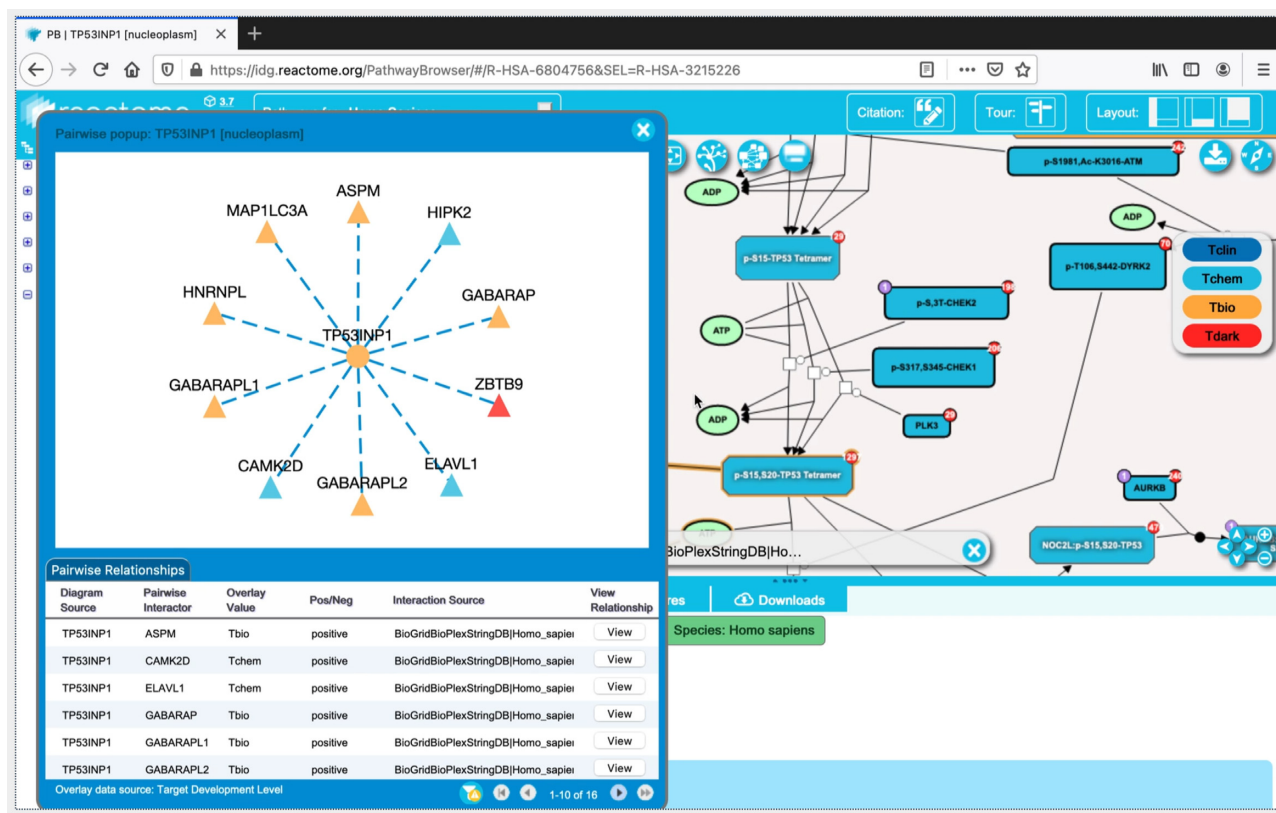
PB | TP53INP1 [nucleoplasm]

https://idg.reactome.org/PathwayBrowser/#/R-HSA-6804756&SEL=R-HSA-3215226

reactome 3.7

Citation: Tour: Layout:

Pairwise popup: TP53INP1 [nucleoplasm]

MAP1LC3A
ASPM
HIPK2
HNRNPL
GABARAP
TP53INP1
GABARAPL1
ZBTB9
CAMK2D
GABARAPL2
ELAVL1

Pairwise Relationships

| Diagram Source | Pairwise Interactor | Overlay Value | Pos/Neg | Interaction Source | View Relationship |
|---|---|---|---|---|---|
| TP53INP1 | ASPM | Tbio | positive | BioGridBioPlexStringDB\|Homo_sapie | View |
| TP53INP1 | CAMK2D | Tchem | positive | BioGridBioPlexStringDB\|Homo_sapie | View |
| TP53INP1 | ELAVL1 | Tchem | positive | BioGridBioPlexStringDB\|Homo_sapie | View |
| TP53INP1 | GABARAP | Tbio | positive | BioGridBioPlexStringDB\|Homo_sapie | View |
| TP53INP1 | GABARAPL1 | Tbio | positive | BioGridBioPlexStringDB\|Homo_sapie | View |
| TP53INP1 | GABARAPL2 | Tbio | positive | BioGridBioPlexStringDB\|Homo_sapie | View |

Overlay data source: Target Development Level

1-10 of 16

p-S1981,Ac-K3016-ATM 242
ADP
ADP
p-S15-TP53 Tetramer 29
p-T106,S442-DYRK2 70
Tclin
Tchem
Tbio
Tdark
1 p-S,3T-CHEK2 186
ATP
p-S317,S345-CHEK1 209
ADP
PLK3 29
p-S15,S20-TP53 Tetramer 297
1 AURKB 246
ATP
BioPlexStringDB|Ho...
NOC2L:p-S15,S20-TP53 47
res
Downloads
Species: Homo sapiens